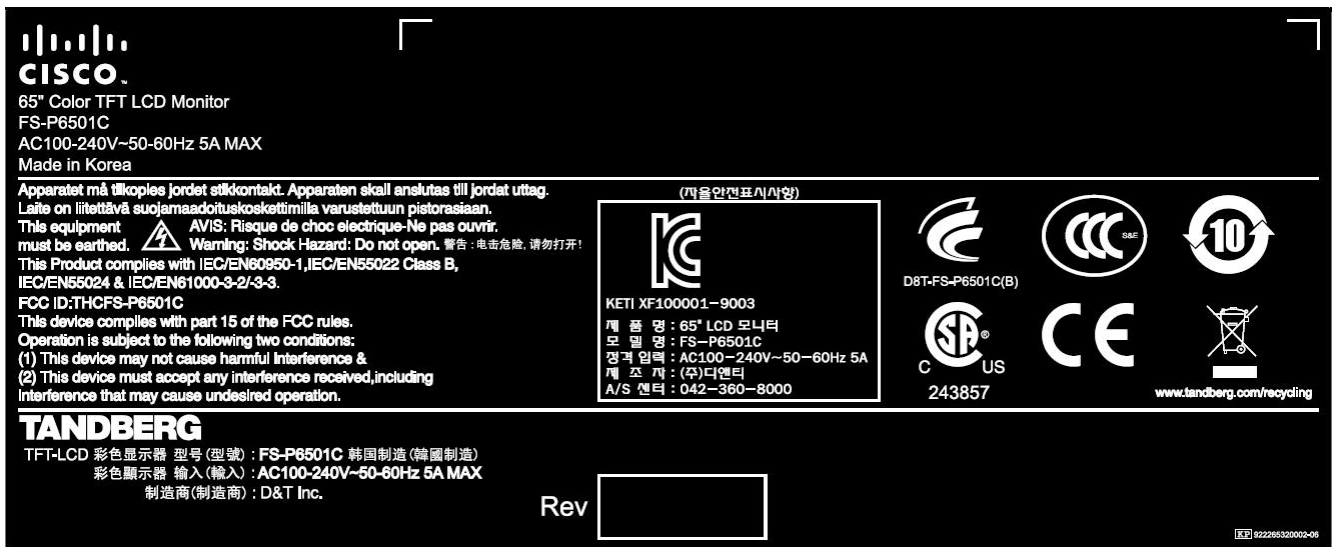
cisco

65" Color TFT LCD Monitor
FS-P6501C
AC100-240V~50-60Hz 5A MAX
Made in Korea

Apparatet må tilkoples jordet stikkontakt. Apparaten skall anslutas till jordat uttag.
Laite on liitettävä suojamaadoituskoskettimilla varustettuun pistorasiaan.
This equipment must be earthed. AVIS: Risque de choc electrique-Ne pas ouvrir. Warning: Shock Hazard: Do not open. 警告：电击危险，请勿打开！
This Product complies with IEC/EN60950-1,IEC/EN55022 Class B, IEC/EN55024 & IEC/EN61000-3-2/-3-3.
FCC ID:THCFS-P6501C
This device complies with part 15 of the FCC rules.
Operation is subject to the following two conditions:
(1) This device may not cause harmful interference &
(2) This device must accept any interference received,including interference that may cause undesired operation.

(자율안전표시사항)
KETI XF100001-9003
제 품 명 : 65" LCD 모니터
모 델 명 : FS-P6501C
정격 입력 : AC100-240V~50-60Hz 5A
제 조 자 : (주)디앤티
A/S 센터 : 042-360-8000

D8T-FS-P6501C(B)
S&E
10
C US
243857
www.tandberg.com/recycling

TANDBERG
TFT-LCD 彩色显示器 型号(型號) : FS-P6501C 韩国制造(韓國制造)
彩色顯示器 輸入(輸入) : AC100-240V~50-60Hz 5A MAX
制造商(制造商) : D&T Inc.

Rev

KP 922265320002-06